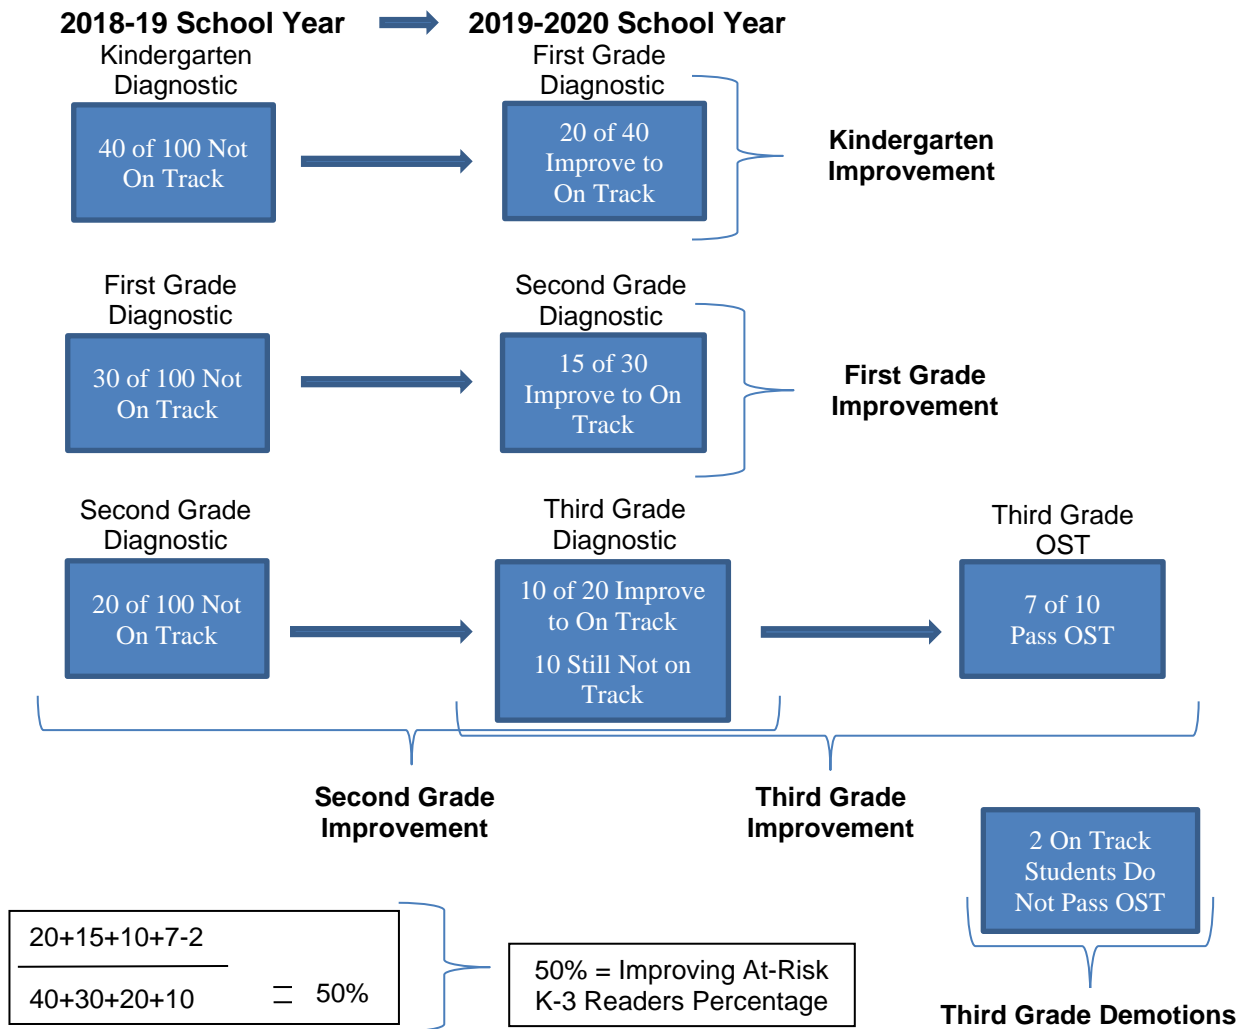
2018-19 School Year

2019-2020 School Year

Kindergarten Diagnostic

40 of 100 Not On Track

First Grade Diagnostic

20 of 40 Improve to On Track

Kindergarten Improvement

First Grade Diagnostic

30 of 100 Not On Track

Second Grade Diagnostic

15 of 30 Improve to On Track

First Grade Improvement

Second Grade Diagnostic

20 of 100 Not On Track

Third Grade Diagnostic

10 of 20 Improve to On Track

10 Still Not on Track

Third Grade OST

7 of 10 Pass OST

Second Grade Improvement

Third Grade Improvement

2 On Track Students Do Not Pass OST

$\frac{20+15+10+7-2}{40+30+20+10} = 50\%$

50% = Improving At-Risk K-3 Readers Percentage

Third Grade Demotions